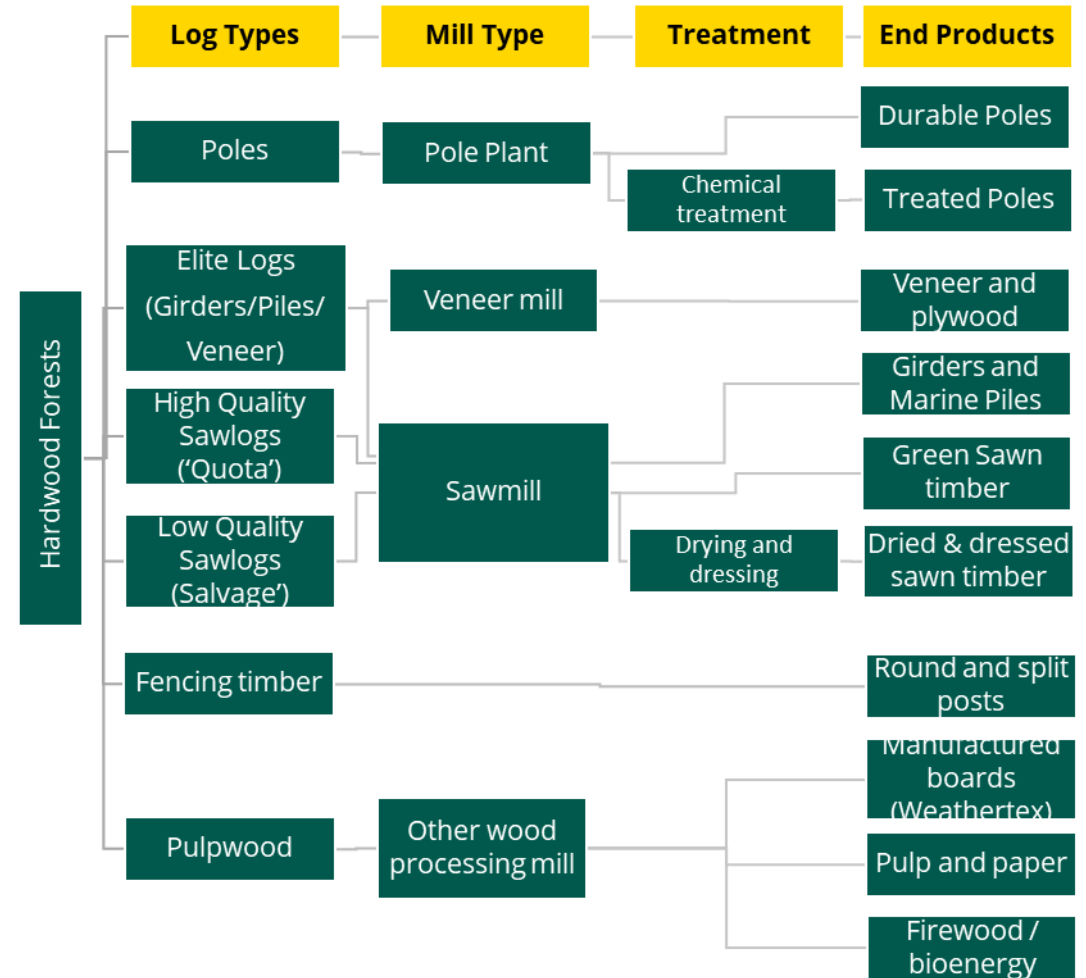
Log Types
Mill Type
Treatment
End Products

Hardwood Forests

Poles
Pole Plant
Durable Poles
Chemical treatment
Treated Poles

Elite Logs (Girders/Piles/ Veneer)
Veneer mill
Veneer and plywood

High Quality Sawlogs ('Quota')
Low Quality Sawlogs (Salvage')
Sawmill
Girders and Marine Piles
Green Sawn timber
Drying and dressing
Dried & dressed sawn timber

Fencing timber
Round and split posts

Pulpwood
Other wood processing mill
Manufactured boards (Weathertex)
Pulp and paper
Firewood / bioenergy